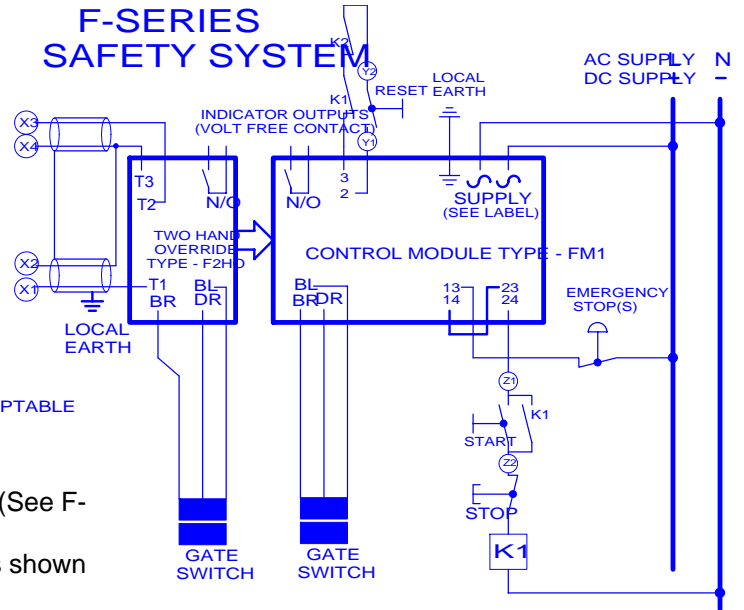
F-SERIES
SAFETY SYSTEM

K2
Y2
RESET
LOCAL EARTH
K1
Y1
AC SUPPLY L
DC SUPPLY +
N
−

INDICATOR OUTPUTS
(VOLT FREE CONTACT)

X3
X4
T3
T2
N/O
N/O
3
2
SUPPLY
(SEE LABEL)

TWO HAND
OVERRIDE
TYPE - F2HO

CONTROL MODULE TYPE - FM1

X2
X1
T1
BR
BL
DR
BL
BR
DR
13
14
23
24
EMERGENCY
STOP(S)

LOCAL
EARTH

PTABLE

Z1
K1
START
Z2
STOP
K1

(See F-

shown

GATE
SWITCH
GATE
SWITCH